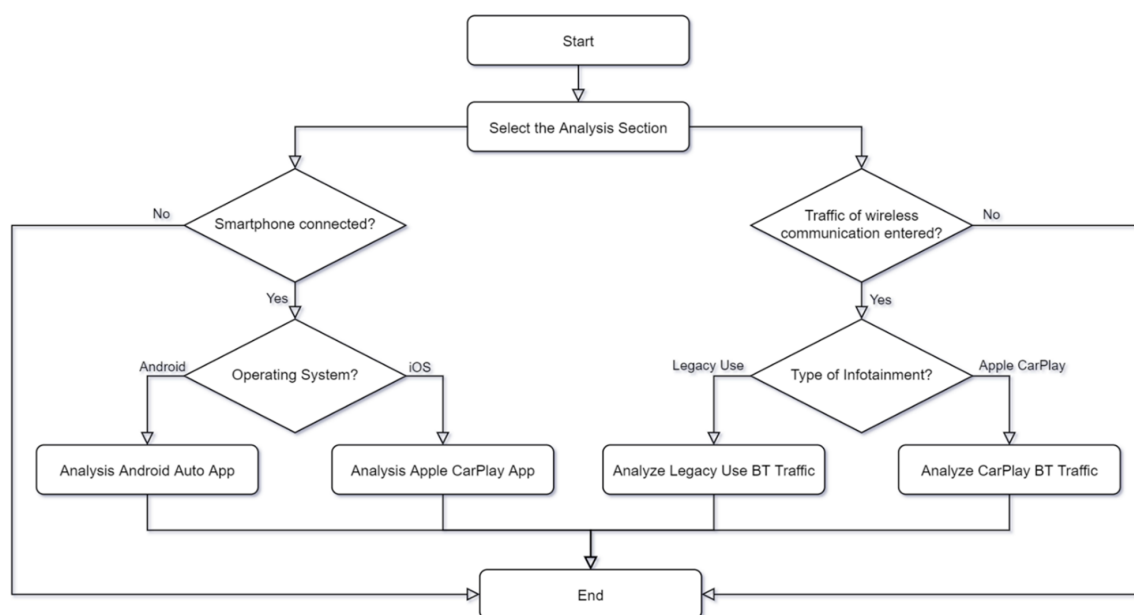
Start

Select the Analysis Section

No

Smartphone connected?

Yes

Android

Operating System?

iOS

Analysis Android Auto App

Analysis Apple CarPlay App

Traffic of wireless communication entered?

No

Yes

Legacy Use

Type of Infotainment?

Apple CarPlay

Analyze Legacy Use BT Traffic

Analyze CarPlay BT Traffic

End